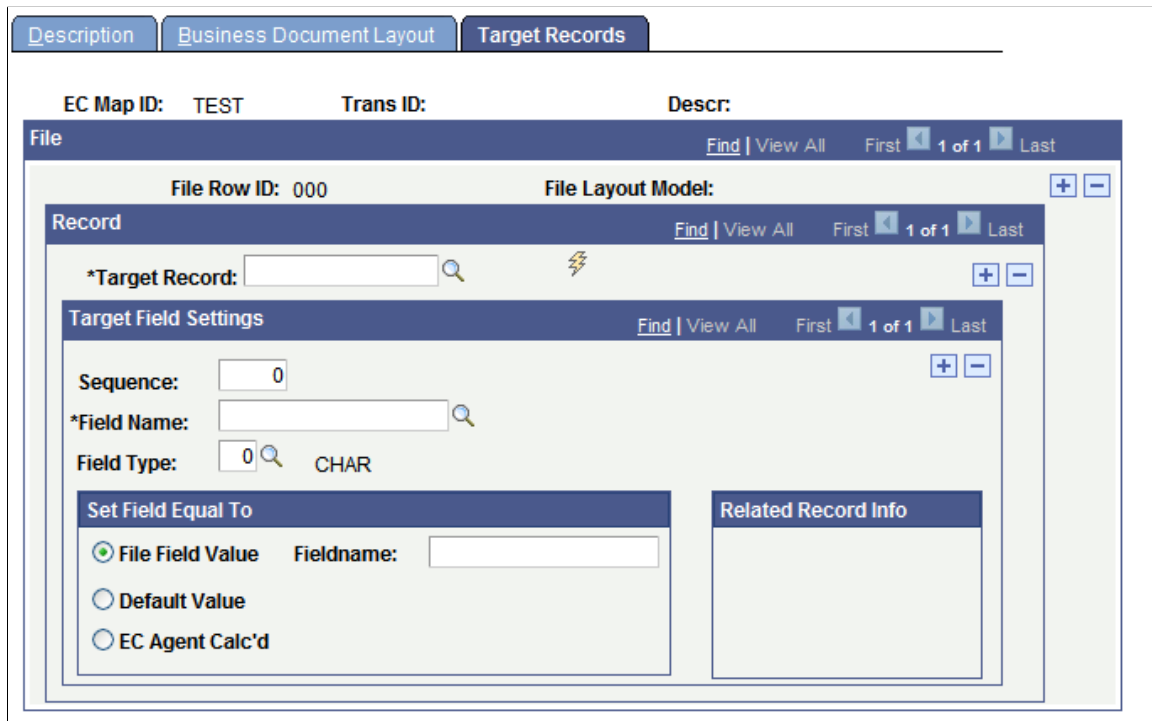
Description | Business Document Layout | Target Records

EC Map ID: TEST Trans ID: Descr:

File Find | View All First 1 of 1 Last

File Row ID: 000 File Layout Model:

Record Find | View All First 1 of 1 Last

*Target Record:

Target Field Settings Find | View All First 1 of 1 Last

Sequence: 0

*Field Name:

Field Type: 0 CHAR

Set Field Equal To

File Field Value Fieldname:

Default Value

EC Agent Calc'd

Related Record Info